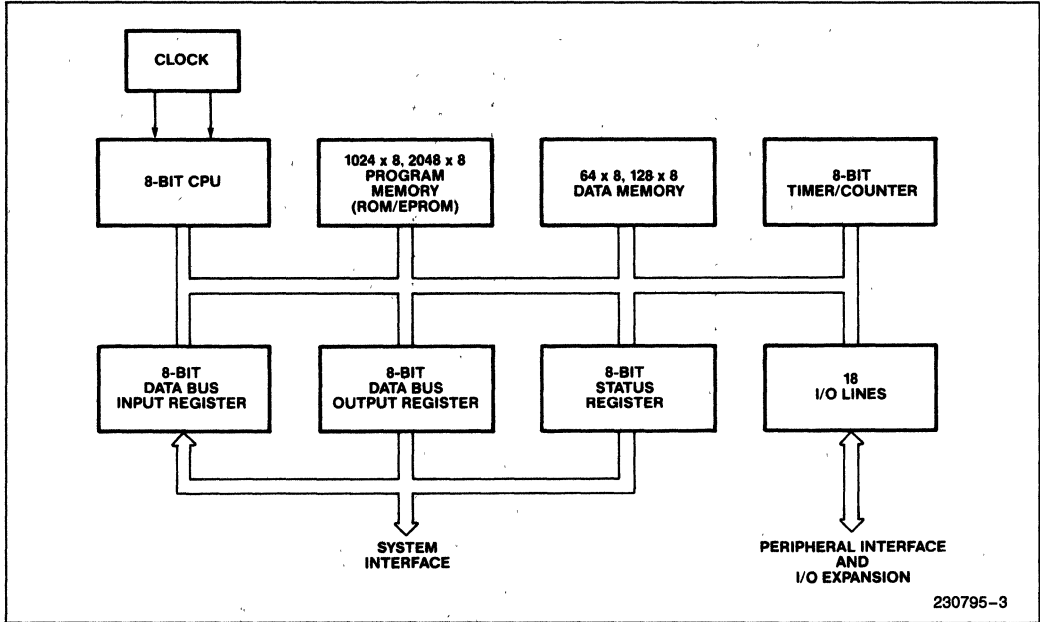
CLOCK

8-BIT CPU

1024 x 8, 2048 x 8 PROGRAM MEMORY (ROM/EPROM)

64 x 8, 128 x 8 DATA MEMORY

8-BIT TIMER/COUNTER

8-BIT DATA BUS INPUT REGISTER

8-BIT DATA BUS OUTPUT REGISTER

8-BIT STATUS REGISTER

18 I/O LINES

SYSTEM INTERFACE

PERIPHERAL INTERFACE AND I/O EXPANSION

230795–3